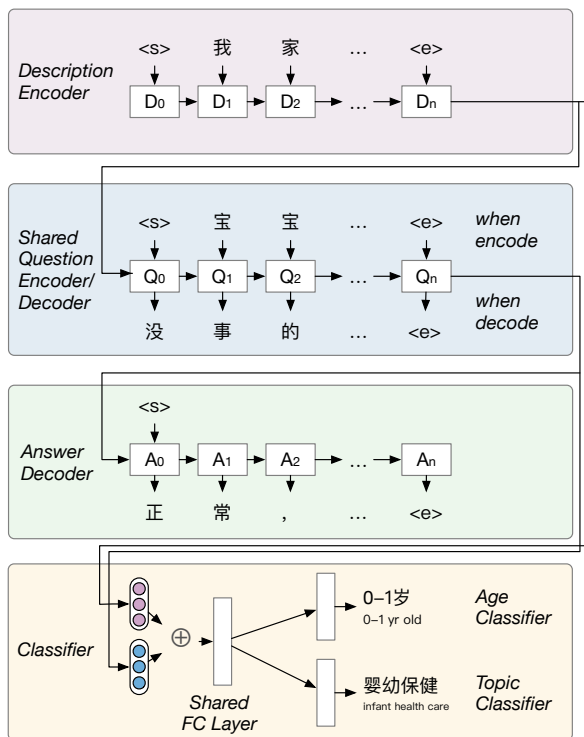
Description Encoder

<s> 我 家 … <e>

$D_0$ $D_1$ $D_2$ … $D_n$

Shared Question Encoder/ Decoder

<s> 宝 宝 … <e> when encode

$Q_0$ $Q_1$ $Q_2$ … $Q_n$

没 事 的 … <e> when decode

Answer Decoder

<s>

$A_0$ $A_1$ $A_2$ … $A_n$

正 常 ， … <e>

Classifier

$\oplus$

Shared FC Layer

0–1岁
0–1 yr old

Age Classifier

婴幼保健
infant health care

Topic Classifier